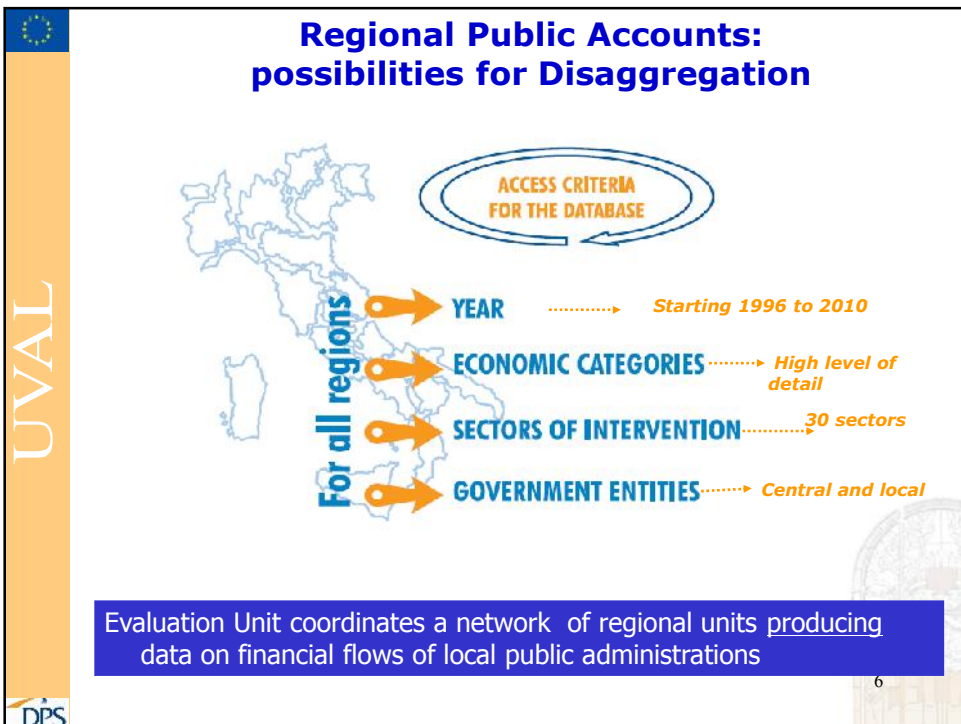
UVAL

Regional Public Accounts: possibilities for Disaggregation

ACCESS CRITERIA FOR THE DATABASE

For all regions

YEAR Starting 1996 to 2010

ECONOMIC CATEGORIES High level of detail

SECTORS OF INTERVENTION 30 sectors

GOVERNMENT ENTITIES Central and local

Evaluation Unit coordinates a network of regional units producing data on financial flows of local public administrations

6

DPS